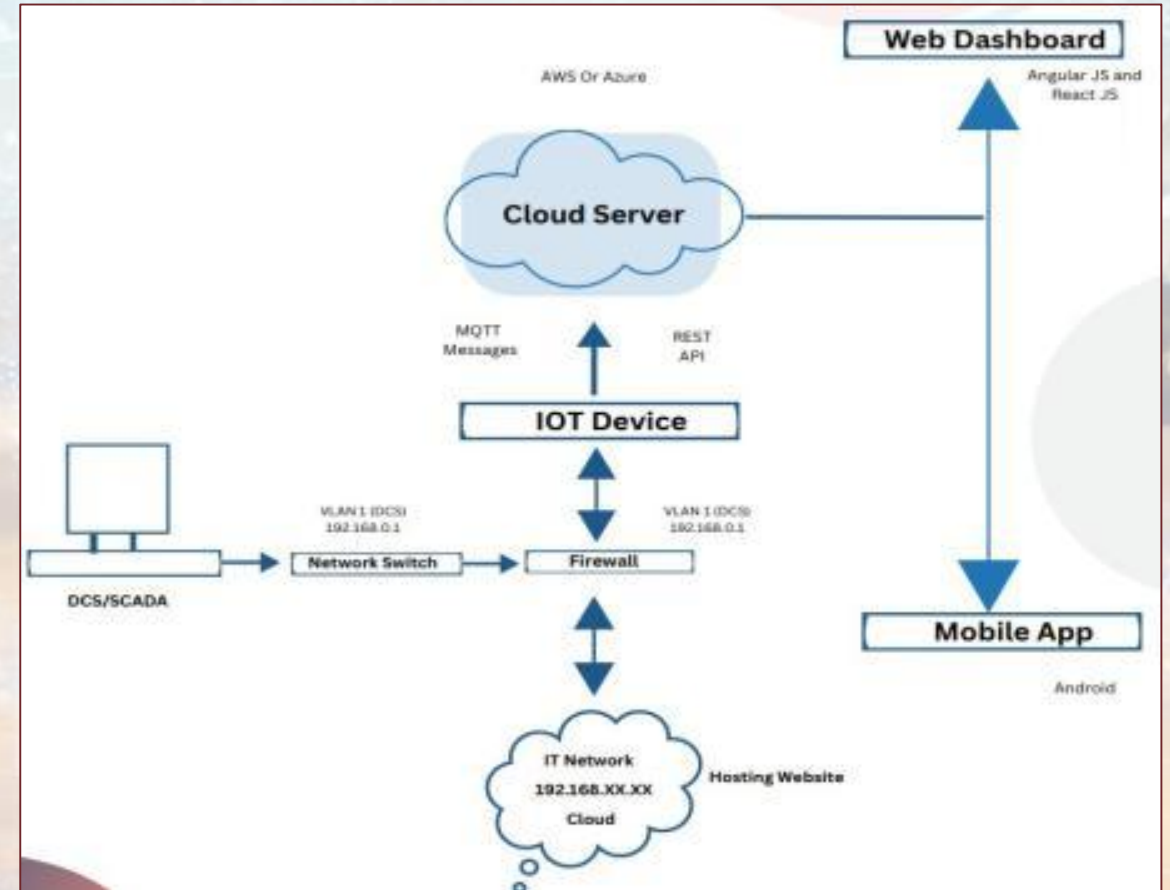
Web Dashboard

AWS Or Azure

Angular JS and React JS

Cloud Server

MQTT Messages

REST API

IOT Device

VLAN 1 (DCS) 192.168.0.1

VLAN 1 (DCS) 192.168.0.1

Network Switch

Firewall

DCS/SCADA

Mobile App

Android

IT Network

192.168.XX.XX

Cloud

Hosting Website